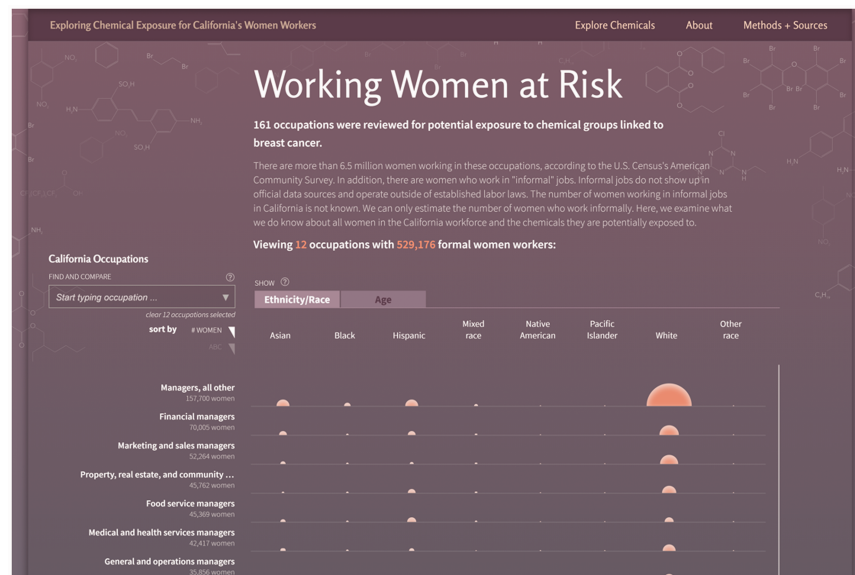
Exploring Chemical Exposure for California's Women Workers

Explore Chemicals About Methods + Sources

Working Women at Risk

161 occupations were reviewed for potential exposure to chemical groups linked to breast cancer.

There are more than 6.5 million women working in these occupations, according to the U.S. Census's American Community Survey. In addition, there are women who work in "informal" jobs. Informal jobs do not show up in official data sources and operate outside of established labor laws. The number of women working in informal jobs in California is not known. We can only estimate the number of women who work informally. Here, we examine what we do know about all women in the California workforce and the chemicals they are potentially exposed to.

Viewing 12 occupations with 529,176 formal women workers:

California Occupations

FIND AND COMPARE

Start typing occupation ...

clear 12 occupations selected

sort by # WOMEN

RSC

SHOW

Ethnicity/Race Age

Asian Black Hispanic Mixed race Native American Pacific Islander White Other race

Managers, all other
157,700 women

Financial managers
70,005 women

Marketing and sales managers
52,264 women

Property, real estate, and community ...
45,762 women

Food service managers
45,369 women

Medical and health services managers
42,417 women

General and operations managers
35,856 women